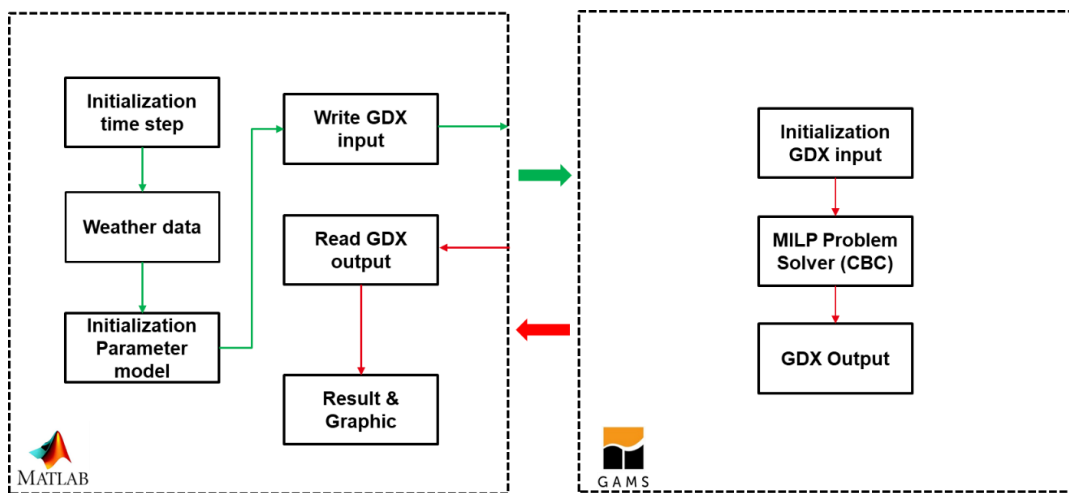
Initialization time step

Weather data

Initialization Parameter model

Write GDX input

Read GDX output

Result & Graphic

MATLAB

Initialization GDX input

MILP Problem Solver (CBC)

GDX Output

GAMS